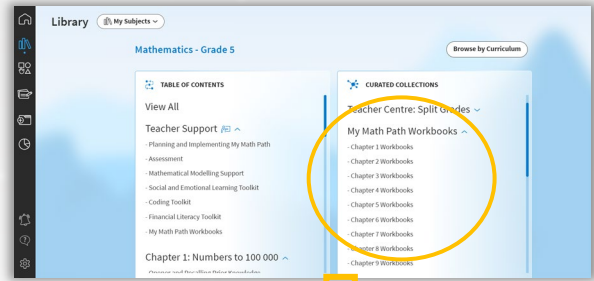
Library My Subjects

Mathematics - Grade 5

Browse by Curriculum

TABLE OF CONTENTS

View All

Teacher Support

- Planning and Implementing My Math Path
- Assessment
- Mathematical Modelling Support
- Social and Emotional Learning Toolkit
- Coding Toolkit
- Financial Literacy Toolkit
- My Math Path Workbooks

Chapter 1: Numbers to 100 000

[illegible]

CURATED COLLECTIONS

Teacher Centre: Split Grades

My Math Path Workbooks

- Chapter 1 Workbooks
- Chapter 2 Workbooks
- Chapter 3 Workbooks
- Chapter 4 Workbooks
- Chapter 5 Workbooks
- Chapter 6 Workbooks
- Chapter 7 Workbooks
- Chapter 8 Workbooks
- Chapter 9 Workbooks